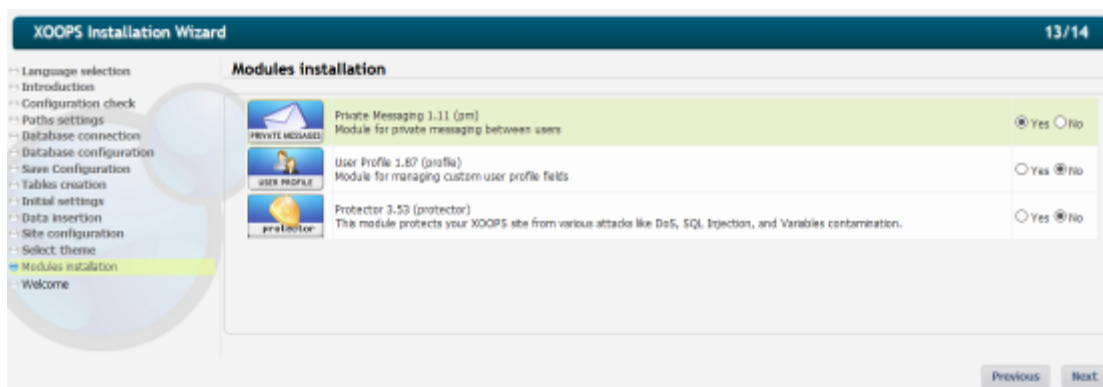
XOOPS Installation Wizard

13/14

Language selection
Introduction
Configuration check
Paths settings
Database connection
Database configuration
Save Configuration
Tables creation
Initial settings
Data insertion
Site configuration
Select theme
Modules installation
Welcome

Modules installation

| | | |
|---|---|---|
| PRIVATE MESSAGES | Private Messaging 1.11 (pm) Module for private messaging between users | Yes No |
| USER PROFILE | User Profile 1.87 (profile) Module for managing custom user profile fields | Yes No |
| protector | Protector 3.53 (protector) This module protects your XOOPS site from various attacks like DoS, SQL Injection, and Variables contamination. | Yes No |

Previous Next